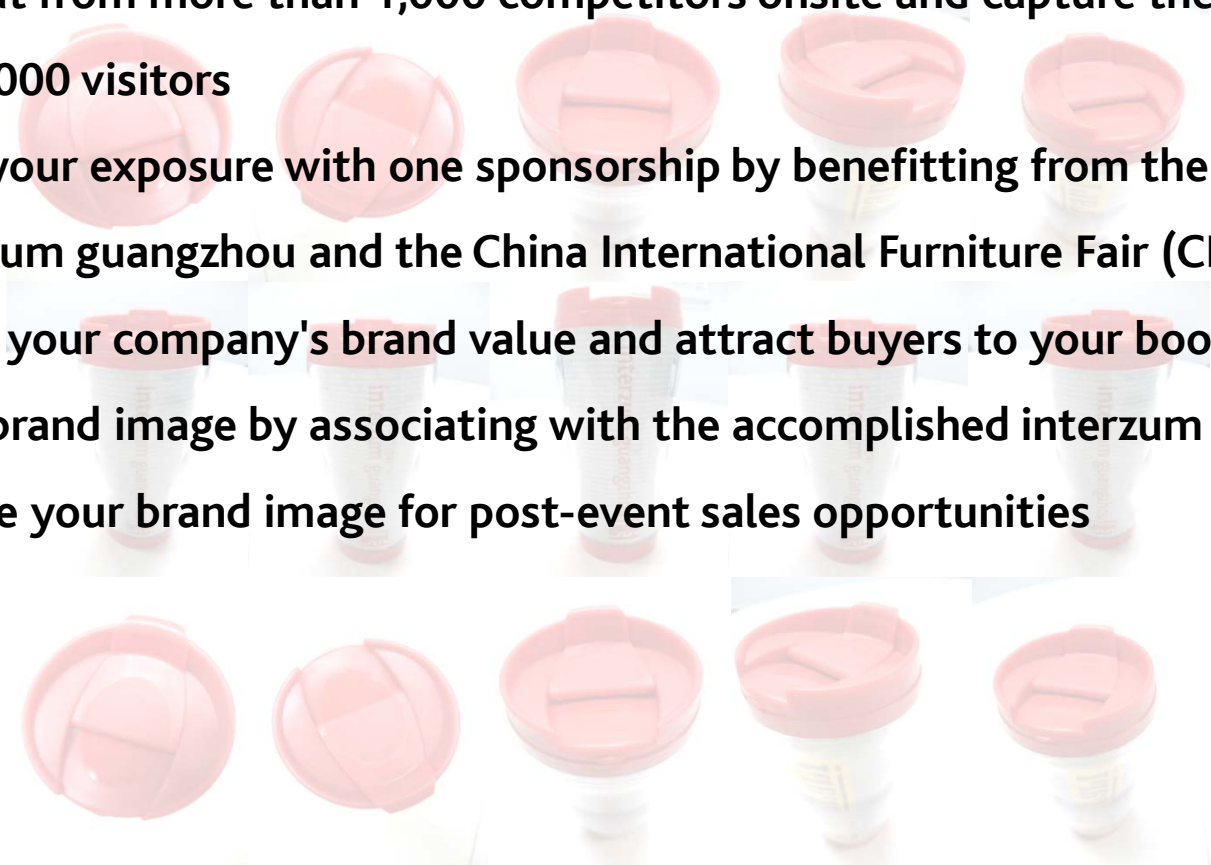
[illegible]t from more than 1,000 competitors onsite and capture the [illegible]
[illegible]000 visitors
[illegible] your exposure with one sponsorship by benefitting from the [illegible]
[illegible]um guangzhou and the China International Furniture Fair (C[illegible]
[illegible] your company's brand value and attract buyers to your boo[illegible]
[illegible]brand image by associating with the accomplished interzum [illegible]
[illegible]e your brand image for post-event sales opportunities